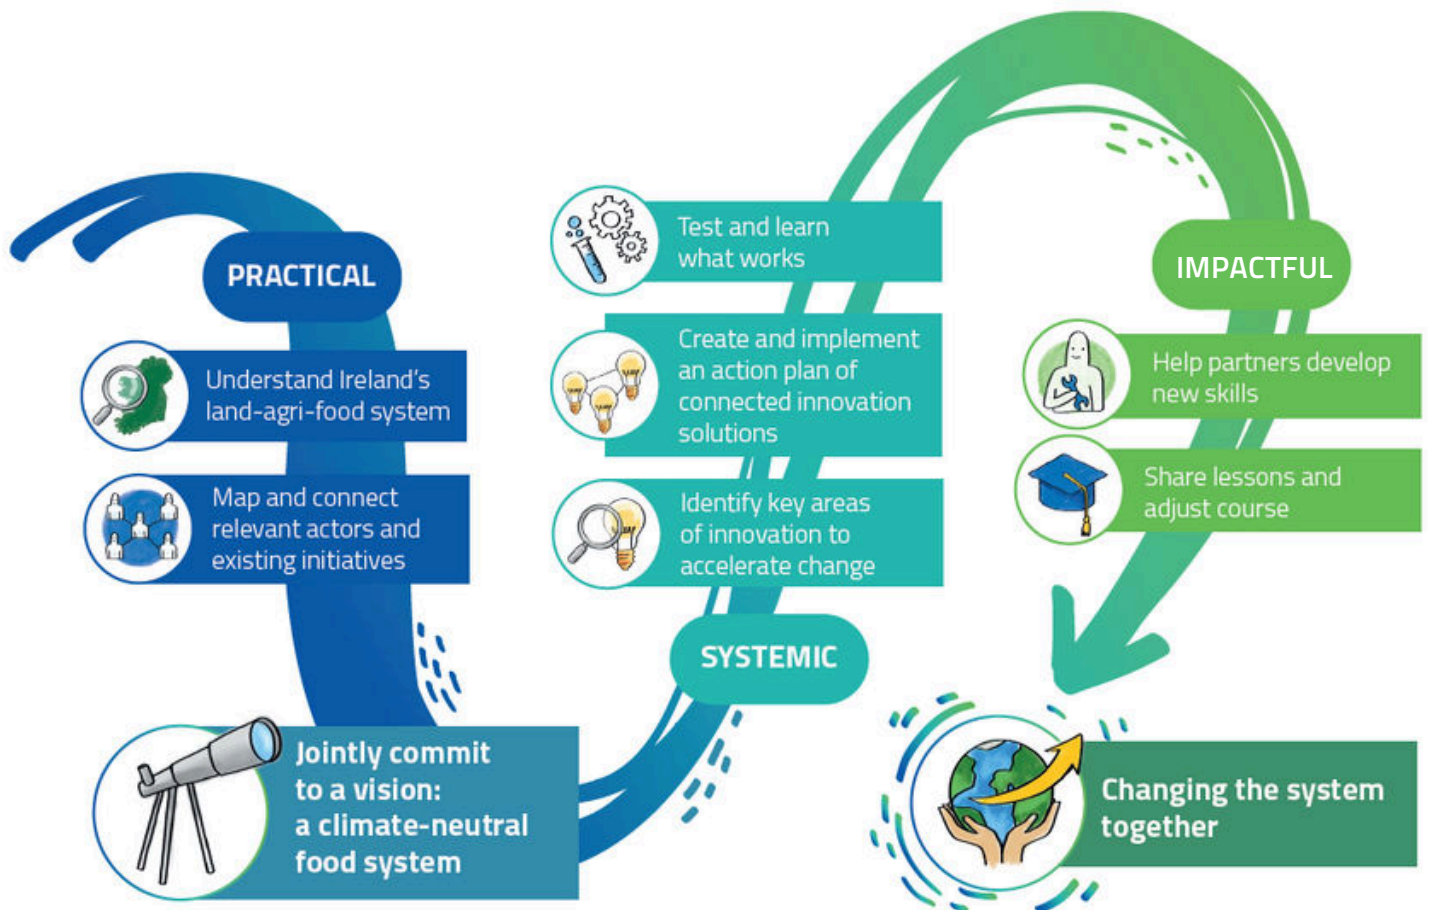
PRACTICAL

Understand Ireland's land-agri-food system

Map and connect relevant actors and existing initiatives

Jointly commit to a vision: a climate-neutral food system

Test and learn what works

Create and implement an action plan of connected innovation solutions

Identify key areas of innovation to accelerate change

SYSTEMIC

IMPACTFUL

Help partners develop new skills

Share lessons and adjust course

Changing the system together